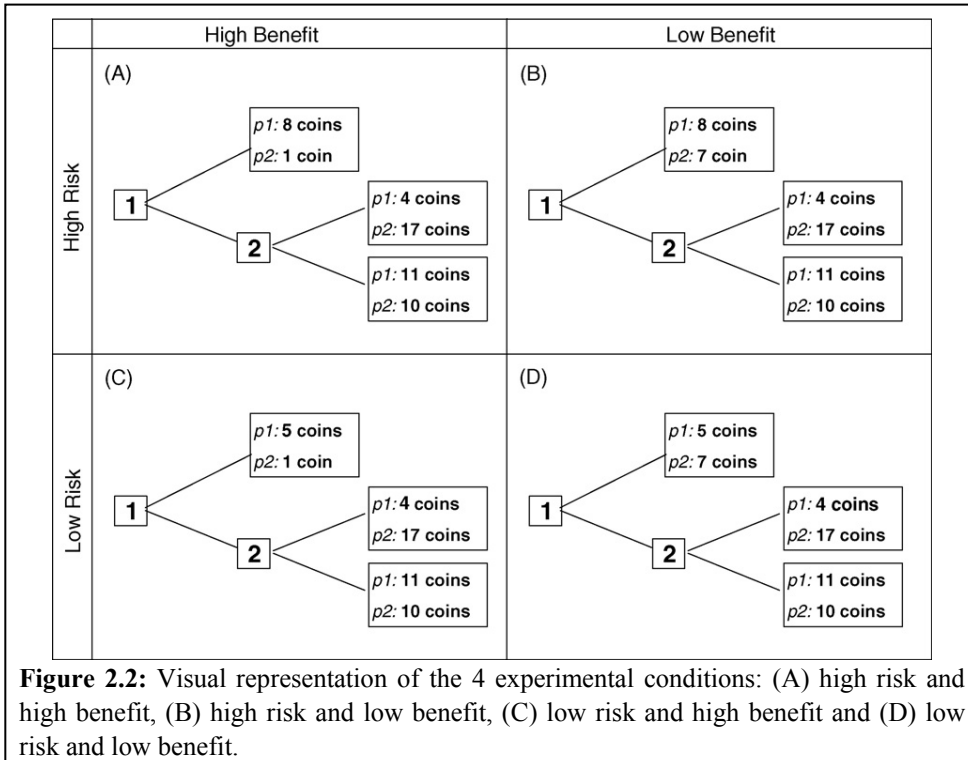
| | High Benefit | Low Benefit |
|---|---|---|
| High Risk | (A) 1 2 *p1:* 8 coins *p2:* 1 coin *p1:* 4 coins *p2:* 17 coins *p1:* 11 coins *p2:* 10 coins | (B) 1 2 *p1:* 8 coins *p2:* 7 coin *p1:* 4 coins *p2:* 17 coins *p1:* 11 coins *p2:* 10 coins |
| Low Risk | (C) 1 2 *p1:* 5 coins *p2:* 1 coin *p1:* 4 coins *p2:* 17 coins *p1:* 11 coins *p2:* 10 coins | (D) 1 2 *p1:* 5 coins *p2:* 7 coins *p1:* 4 coins *p2:* 17 coins *p1:* 11 coins *p2:* 10 coins |

**Figure 2.2:** Visual representation of the 4 experimental conditions: (A) high risk and high benefit, (B) high risk and low benefit, (C) low risk and high benefit and (D) low risk and low benefit.